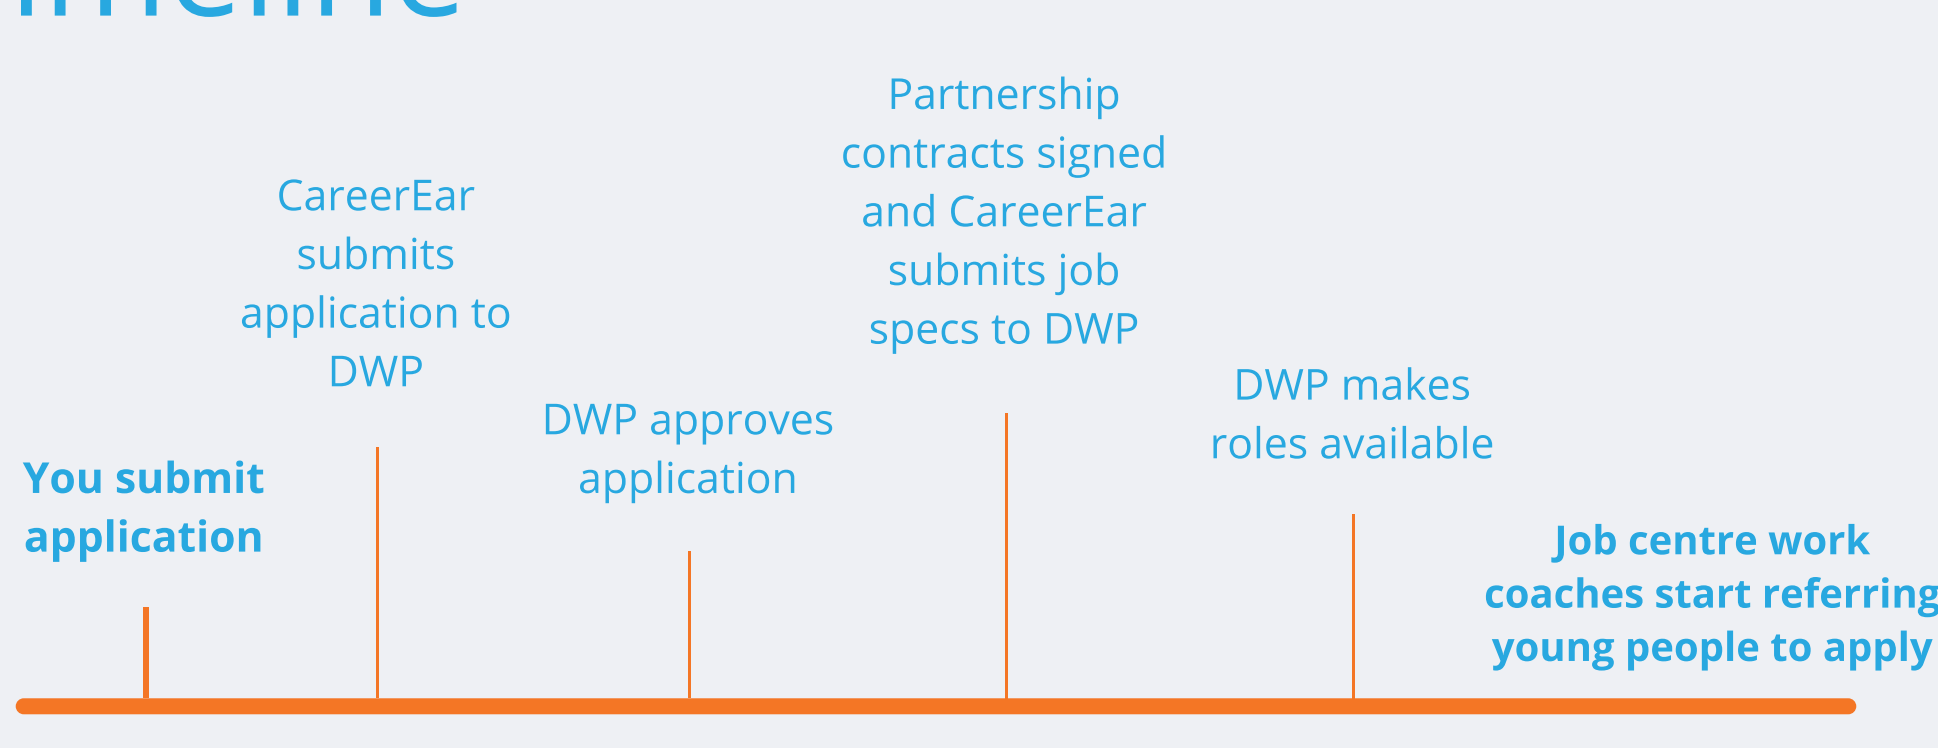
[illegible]

You submit application

CareerEar submits application to DWP

DWP approves application

Partnership contracts signed and CareerEar submits job specs to DWP

DWP makes roles available

Job centre work coaches start referring young people to apply